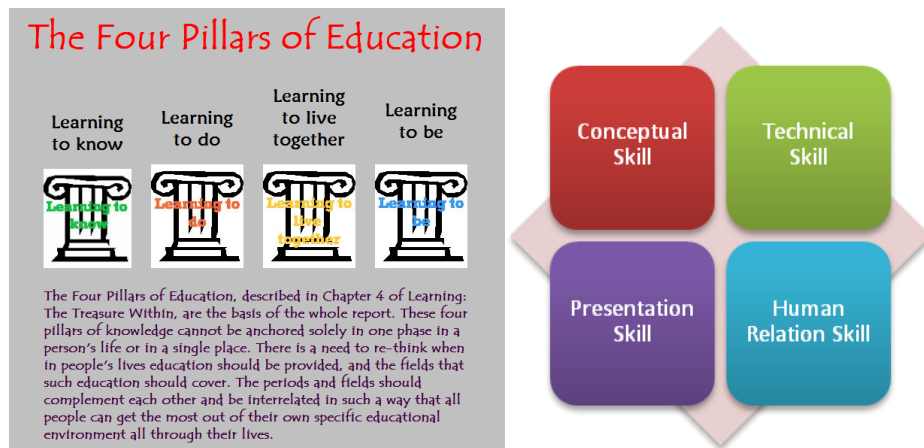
The Four Pillars of Education

Learning to know

Learning to do

Learning to live together

Learning to be

Learning to know

Learning to do

Learning to live together

Learning to be

The Four Pillars of Education, described in Chapter 4 of Learning: The Treasure Within, are the basis of the whole report. These four pillars of knowledge cannot be anchored solely in one phase in a person's life or in a single place. There is a need to re-think when in people's lives education should be provided, and the fields that such education should cover. The periods and fields should complement each other and be interrelated in such a way that all people can get the most out of their own specific educational environment all through their lives.

Conceptual Skill

Technical Skill

Presentation Skill

Human Relation Skill